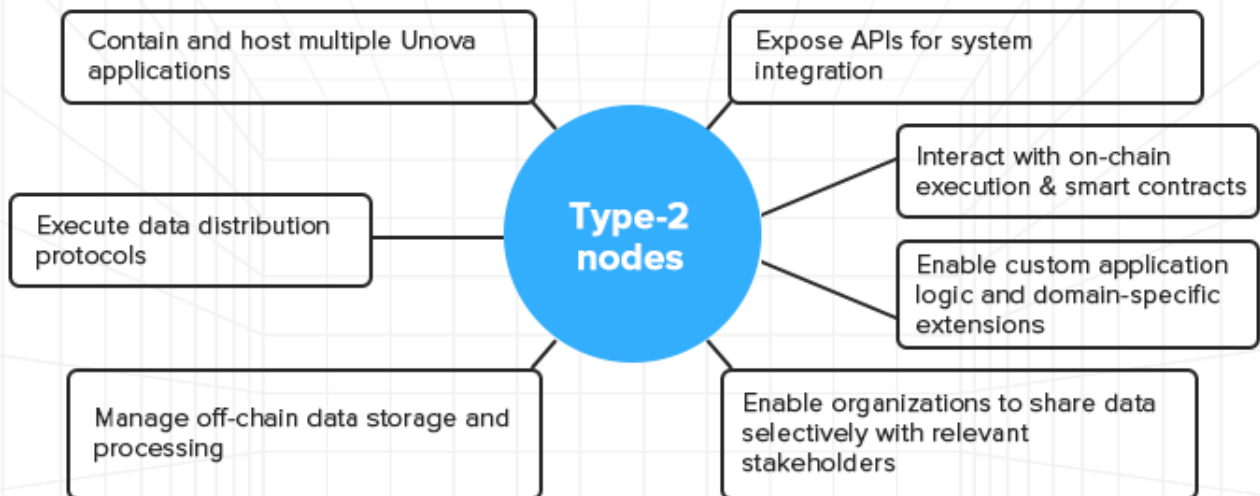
Type-2 nodes

Contain and host multiple Unova applications

Expose APIs for system integration

Interact with on-chain execution & smart contracts

Execute data distribution protocols

Enable custom application logic and domain-specific extensions

Manage off-chain data storage and processing

Enable organizations to share data selectively with relevant stakeholders